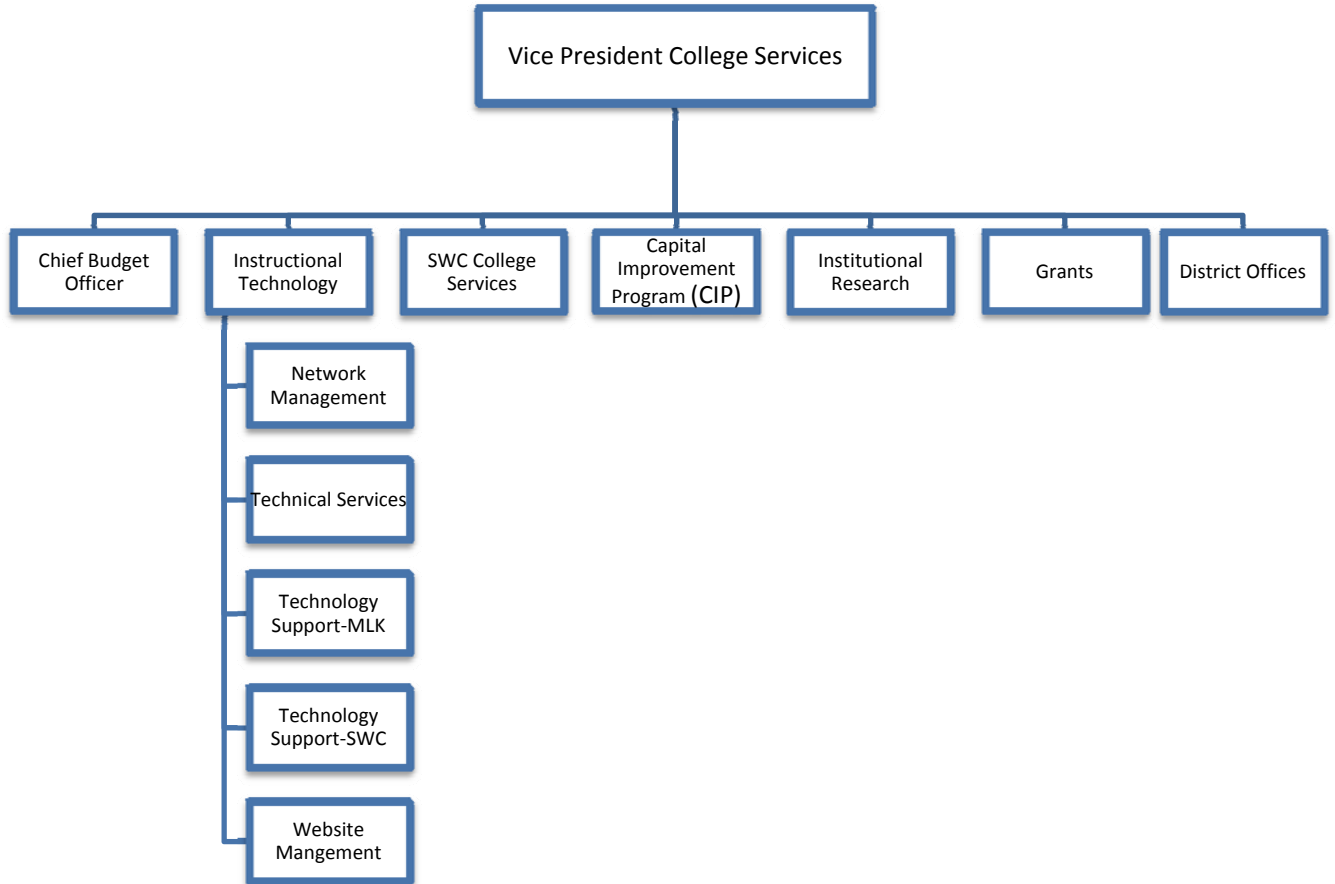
Vice President College Services

Chief Budget Officer

Instructional Technology

SWC College Services

Capital Improvement Program (CIP)

Institutional Research

Grants

District Offices

Network Management

Technical Services

Technology Support-MLK

Technology Support-SWC

Website Mangement